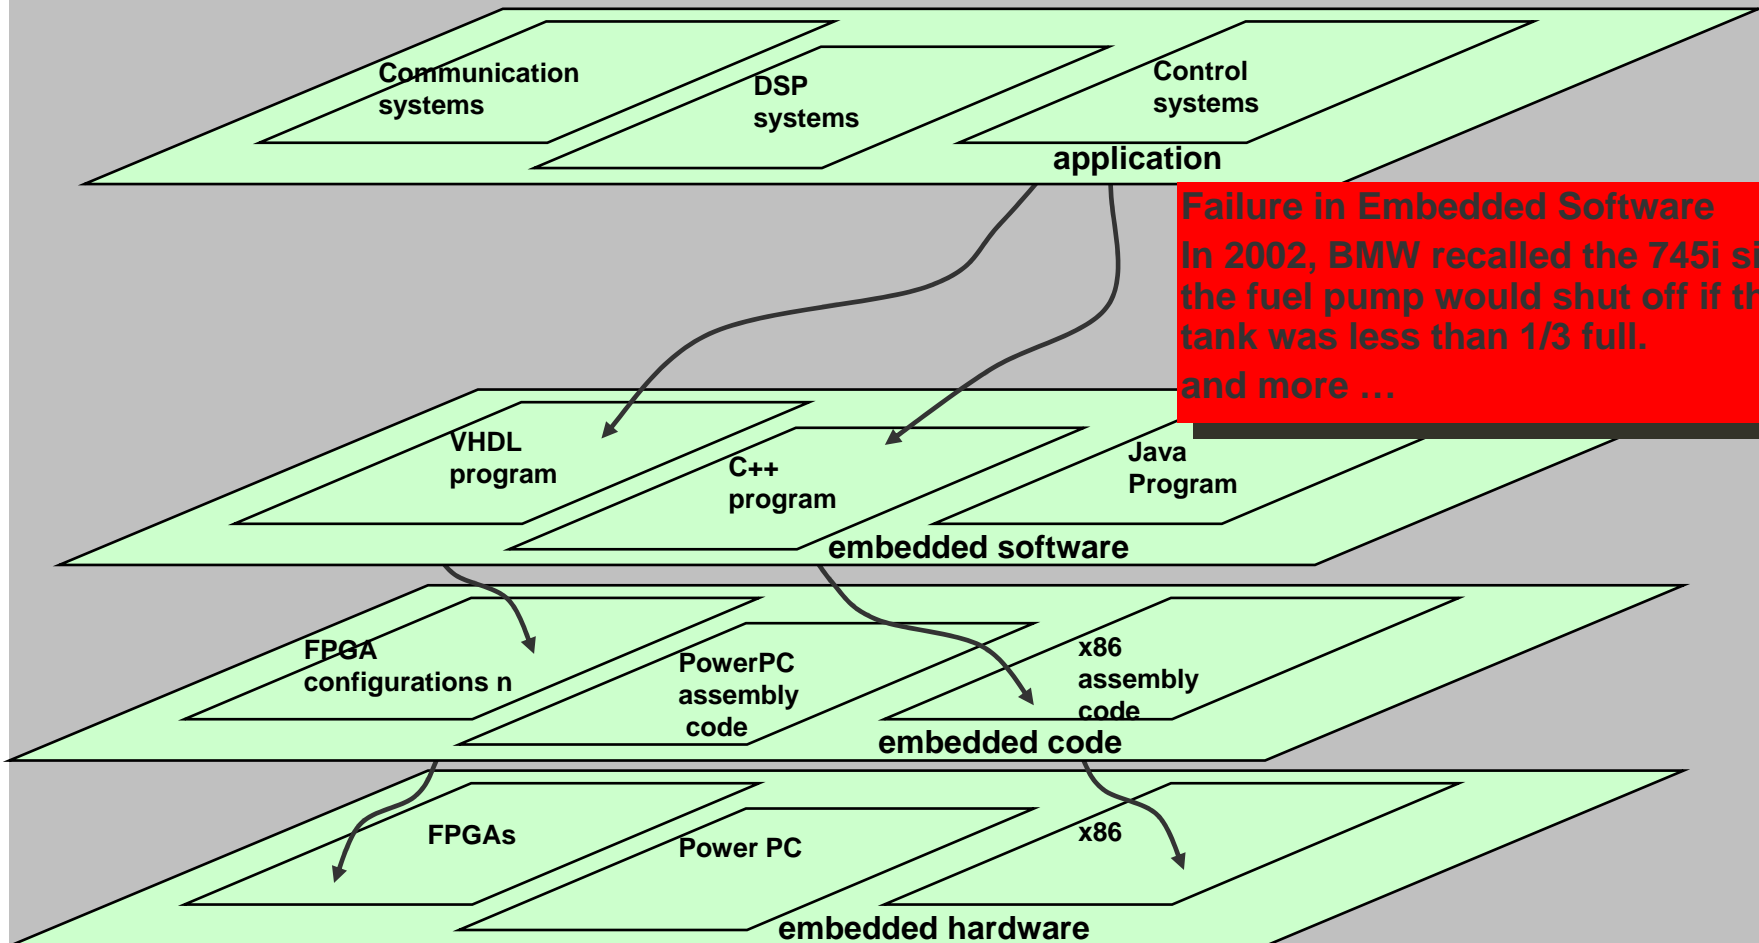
Communication systems

DSP systems

Control systems

application

Failure in Embedded Software

In 2002, BMW recalled the 745i si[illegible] the fuel pump would shut off if th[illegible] tank was less than 1/3 full.

and more …

VHDL program

C++ program

Java Program

embedded software

FPGA configurations n

PowerPC assembly code

x86 assembly code

embedded code

FPGAs

Power PC

x86

embedded hardware